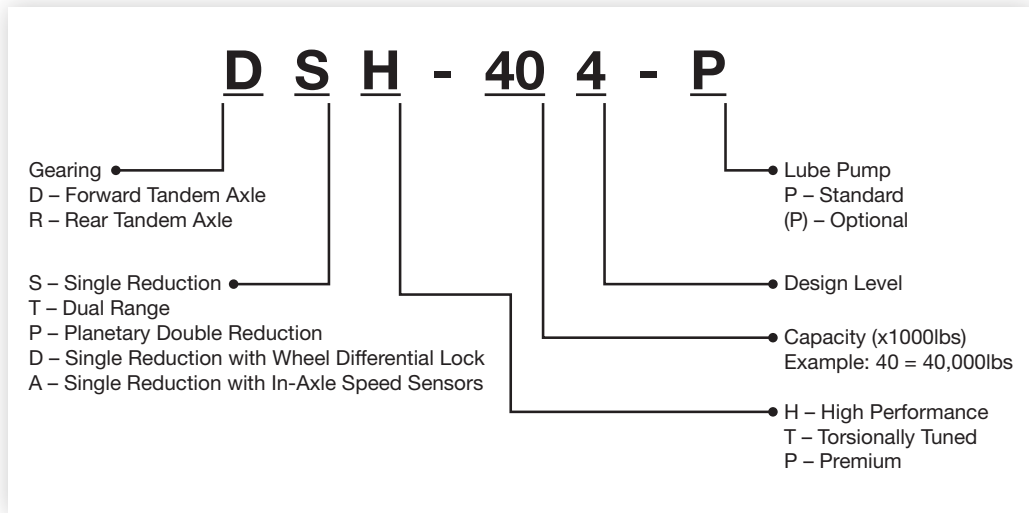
D S H - 40 4 - P

Gearing
D – Forward Tandem Axle
R – Rear Tandem Axle

S – Single Reduction
T – Dual Range
P – Planetary Double Reduction
D – Single Reduction with Wheel Differential Lock
A – Single Reduction with In-Axle Speed Sensors

Lube Pump
P – Standard
(P) – Optional

Design Level

Capacity (x1000lbs)
Example: 40 = 40,000lbs

H – High Performance
T – Torsionally Tuned
P – Premium